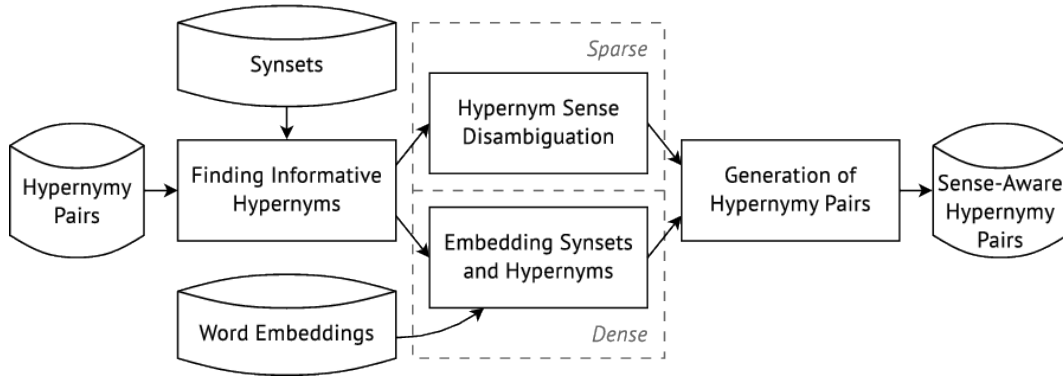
Synsets

Sparse

Hypernym Sense Disambiguation

Hypernymy Pairs

Finding Informative Hypernyms

Generation of Hypernymy Pairs

Sense-Aware Hypernymy Pairs

Embedding Synsets and Hypernyms

Word Embeddings

Dense